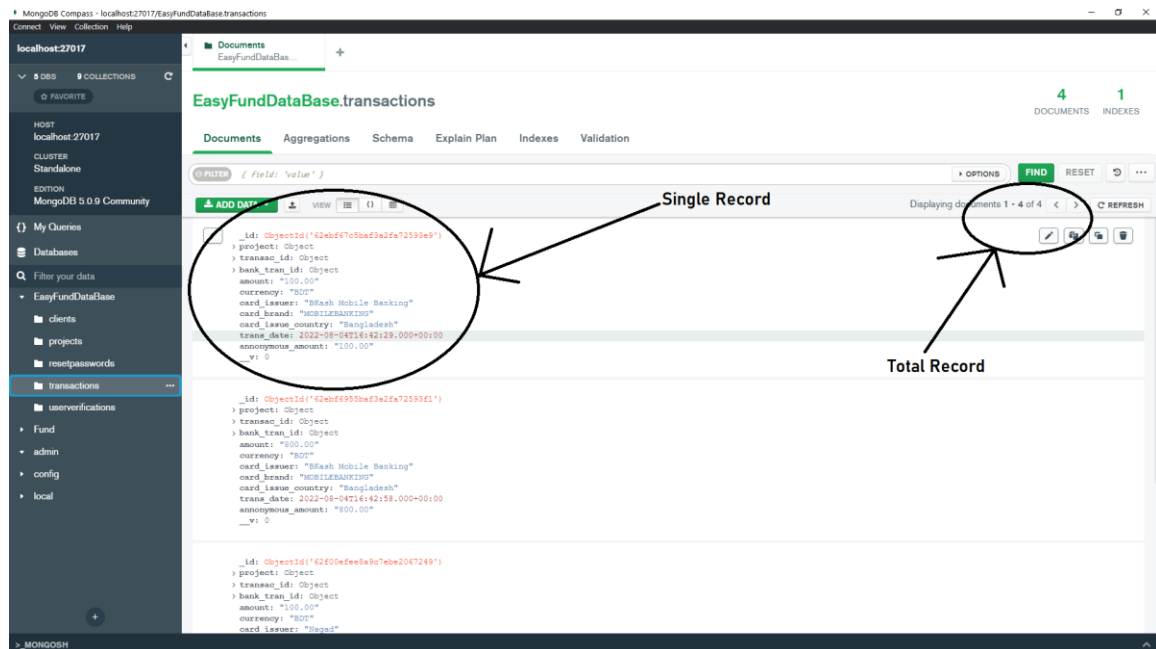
MongoDB Compass - localhost:27017/EasyFundDataBase.transactions
Connect View Collection Help

localhost:27017
5 DBS 9 COLLECTIONS
FAVORITE
HOST
localhost:27017
CLUSTER
Standalone
EDITION
MongoDB 5.0.9 Community
{} My Queries
Databases
Filter your data
EasyFundDataBase
clients
projects
resetpasswords
transactions
userverifications
Fund
admin
config
local

Documents
EasyFundDataBas...

EasyFundDataBase.transactions
4 DOCUMENTS 1 INDEXES

Documents Aggregations Schema Explain Plan Indexes Validation

FILTER { field: 'value' }
OPTIONS FIND RESET

ADD DATA VIEW
Single Record
Displaying documents 1 - 4 of 4 REFRESH

_id: ObjectId('62ebf67c5baf3a2fa72593e9')
project: Object
transac_id: Object
bank_tran_id: Object
amount: "100.00"
currency: "BDT"
card_issuer: "BKash Mobile Banking"
card_brand: "MOBILEBANKING"
card_issue_country: "Bangladesh"
trans_date: 2022-08-04T16:42:29.000+00:00
annonymous_amount: "100.00"
__v: 0

Total Record

_id: ObjectId('62ebf6955baf3a2fa72593f1')
project: Object
transac_id: Object
bank_tran_id: Object
amount: "800.00"
currency: "BDT"
card_issuer: "BKash Mobile Banking"
card_brand: "MOBILEBANKING"
card_issue_country: "Bangladesh"
trans_date: 2022-08-04T16:42:58.000+00:00
annonymous_amount: "800.00"
__v: 0

_id: ObjectId('62f00efee8a9c7eba2067249')
project: Object
transac_id: Object
bank_tran_id: Object
amount: "100.00"
currency: "BDT"
card_issuer: "Nagad"

> _MONGOSH